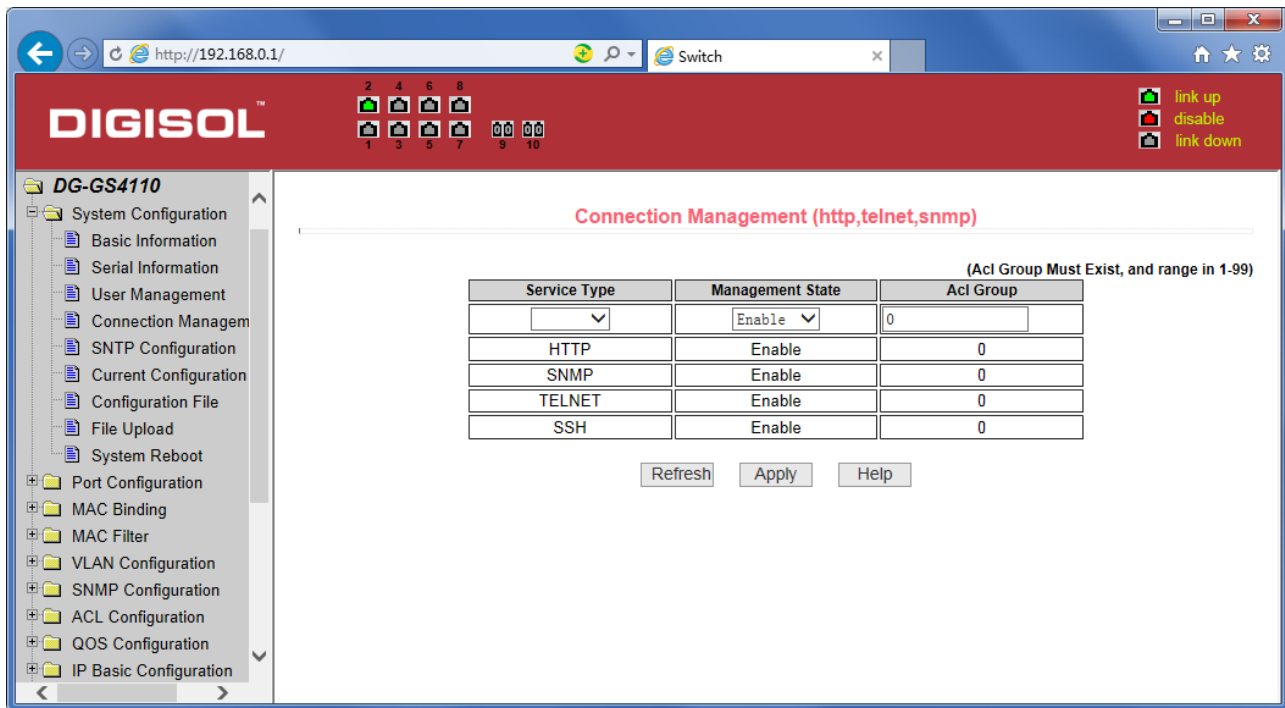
http://192.168.0.1/

Switch

DIGISOL™

2 4 6 8
1 3 5 7 9 10

link up
disable
link down

DG-GS4110
System Configuration
Basic Information
Serial Information
User Management
Connection Managem
SNTP Configuration
Current Configuration
Configuration File
File Upload
System Reboot
Port Configuration
MAC Binding
MAC Filter
VLAN Configuration
SNMP Configuration
ACL Configuration
QOS Configuration
IP Basic Configuration

Connection Management (http,telnet,snmp)

(Acl Group Must Exist, and range in 1-99)

| Service Type | Management State | Acl Group |
|---|---|---|
|  | Enable | 0 |
| HTTP | Enable | 0 |
| SNMP | Enable | 0 |
| TELNET | Enable | 0 |
| SSH | Enable | 0 |

Refresh Apply Help